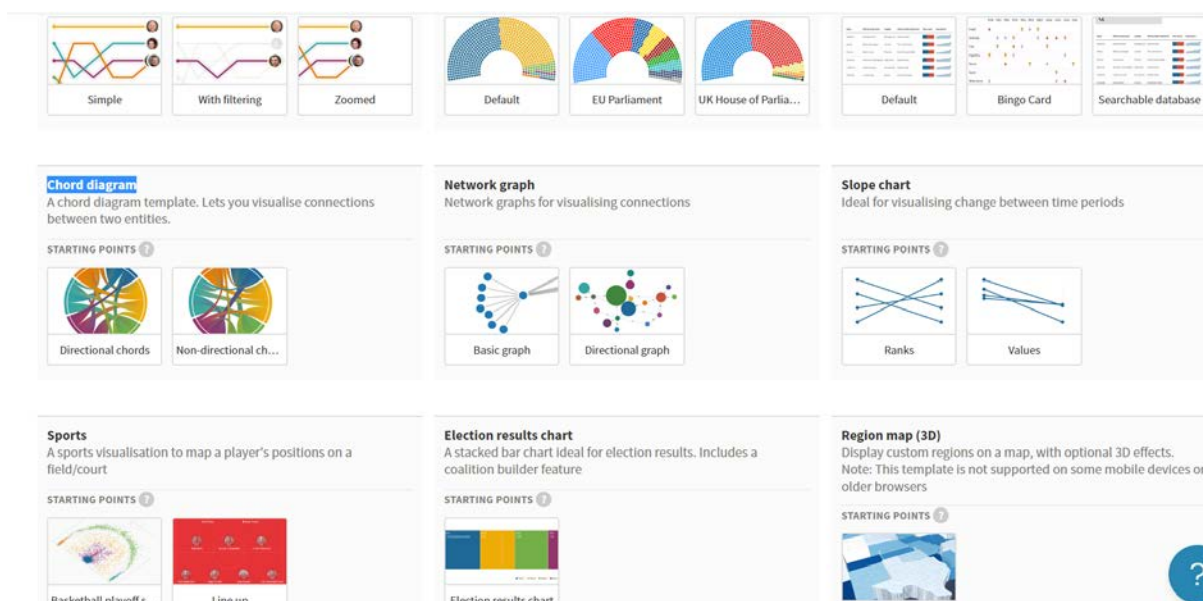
Simple
With filtering
Zoomed

Default
EU Parliament
UK House of Parlia...

Default
Bingo Card
Searchable database

Chord diagram
A chord diagram template. Lets you visualise connections between two entities.

STARTING POINTS ?

Directional chords
Non-directional ch...

Network graph
Network graphs for visualising connections

STARTING POINTS ?

Basic graph
Directional graph

Slope chart
Ideal for visualising change between time periods

STARTING POINTS ?

Ranks
Values

Sports
A sports visualisation to map a player's positions on a field/court

STARTING POINTS ?

Basketball playoff s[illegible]
Line up

Election results chart
A stacked bar chart ideal for election results. Includes a coalition builder feature

STARTING POINTS ?

Election results chart

Region map (3D)
Display custom regions on a map, with optional 3D effects. Note: This template is not supported on some mobile devices or older browsers

STARTING POINTS ?

?